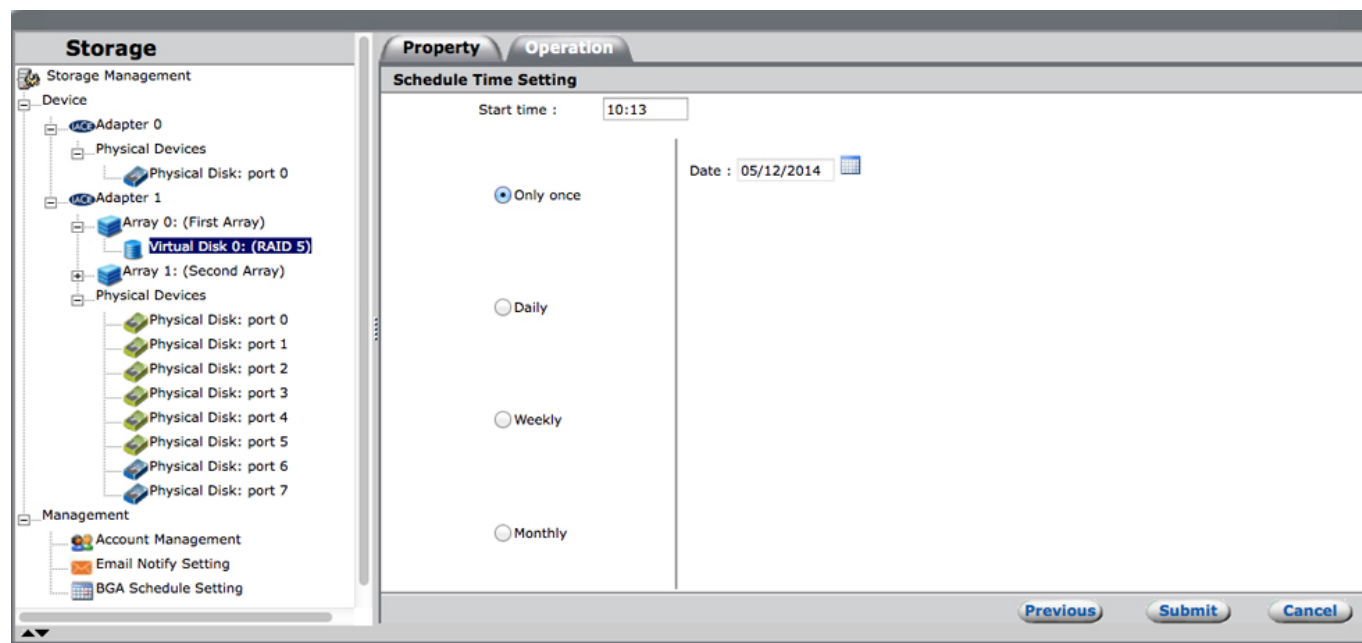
Storage

Storage Management
Device
LACIE Adapter 0
Physical Devices
Physical Disk: port 0
LACIE Adapter 1
Array 0: (First Array)
Virtual Disk 0: (RAID 5)
Array 1: (Second Array)
Physical Devices
Physical Disk: port 0
Physical Disk: port 1
Physical Disk: port 2
Physical Disk: port 3
Physical Disk: port 4
Physical Disk: port 5
Physical Disk: port 6
Physical Disk: port 7
Management
Account Management
Email Notify Setting
BGA Schedule Setting

Property
Operation

Schedule Time Setting

Start time : 10:13

Only once

Date : 05/12/2014

Daily

Weekly

Monthly

Previous
Submit
Cancel